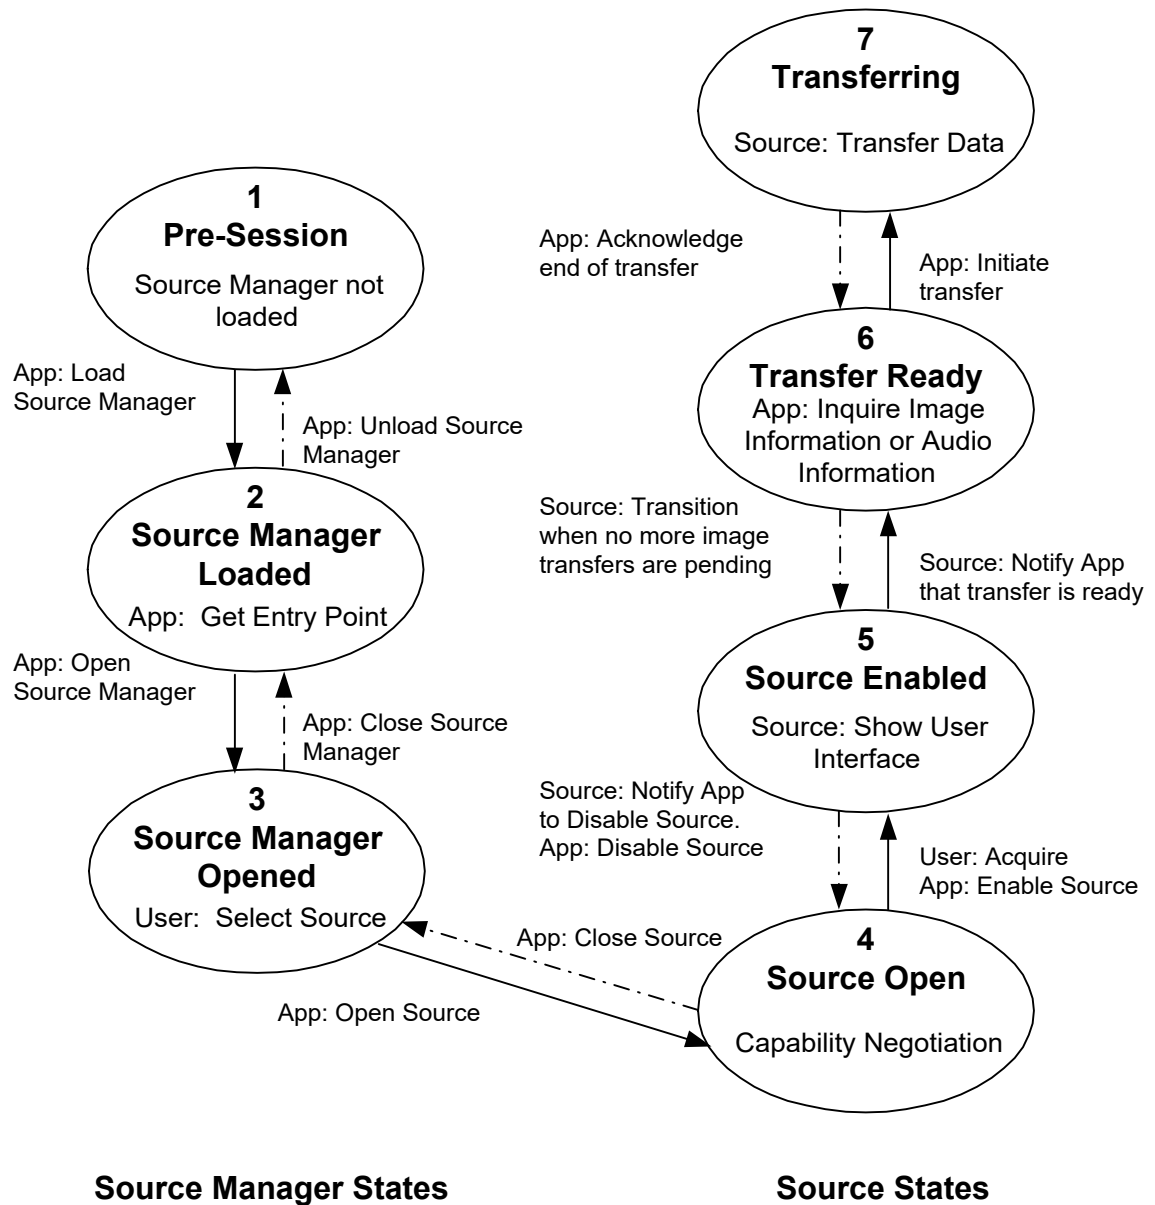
7
Transferring

Source: Transfer Data

1
Pre-Session

Source Manager not loaded

App: Acknowledge end of transfer

App: Initiate transfer

6
Transfer Ready

App: Inquire Image Information or Audio Information

App: Load Source Manager

App: Unload Source Manager

2
Source Manager Loaded

App: Get Entry Point

Source: Transition when no more image transfers are pending

Source: Notify App that transfer is ready

5
Source Enabled

Source: Show User Interface

App: Open Source Manager

App: Close Source Manager

3
Source Manager Opened

User: Select Source

Source: Notify App to Disable Source. App: Disable Source

User: Acquire
App: Enable Source

App: Close Source

4
Source Open

App: Open Source

Capability Negotiation

Source Manager States

Source States